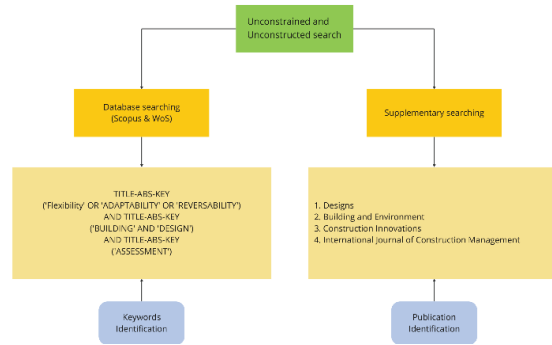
Unconstrained and Unconstructed search

Database searching (Scopus & WoS)

Supplementary searching

TITLE-ABS-KEY ('Flexibility' OR 'ADAPTABILITY' OR 'REVERSABILITY') AND TITLE-ABS-KEY ('BUILDING' AND 'DESIGN') AND TITLE-ABS-KEY ('ASSESSMENT')

1. Designs
2. Building and Environment
3. Construction Innovations
4. International Journal of Construction Management

Keywords Identification

Publication Identification